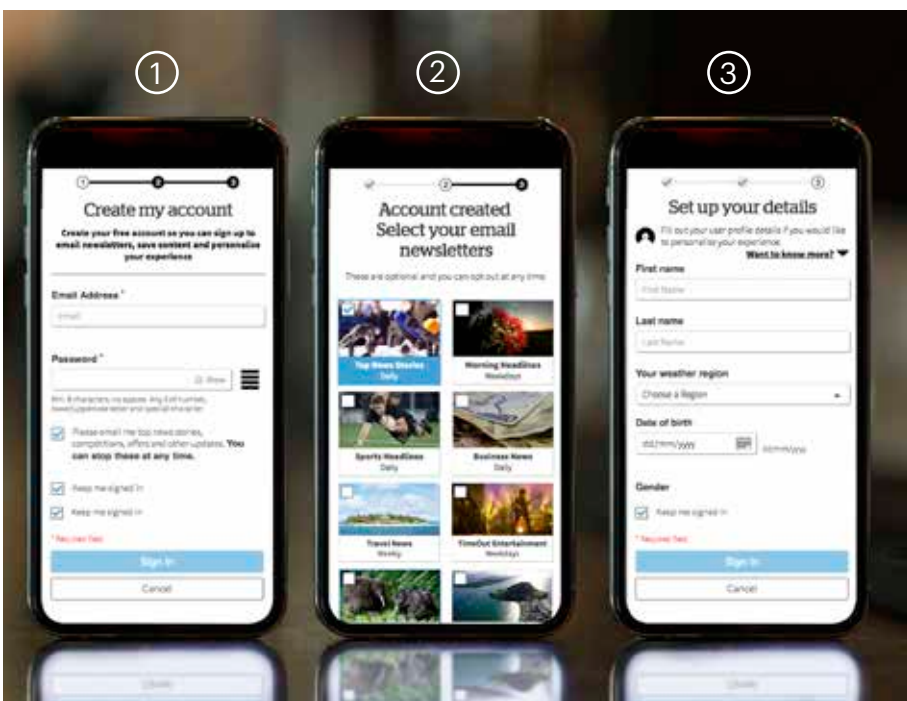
①

Create my account

Create your free account so you can sign up to email newsletters, save content and personalise your experience

Email Address *

Email

Password *

Show

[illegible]

Please email me top news stories, competitions, offers and other updates. You can stop these at any time.

Keep me signed in

Keep me signed in

* Required field

Sign In

Cancel

②

Account created
Select your email newsletters

These are optional and you can opt out at any time.

Top News Stories
Daily

Morning Headlines
Weekdays

Sports Headlines
Daily

Business News
Daily

Travel News
Weekly

TimeOut Entertainment
Weekdays

③

Set up your details

Fill out your user profile details if you would like to personalise your experience.

Want to know more?

First name

First Name

Last name

Last Name

Your weather region

Choose a Region

Date of birth

dd/mm/yyyy

dd/mm/yyyy

Gender

Keep me signed in

* Required field

Sign In

Cancel